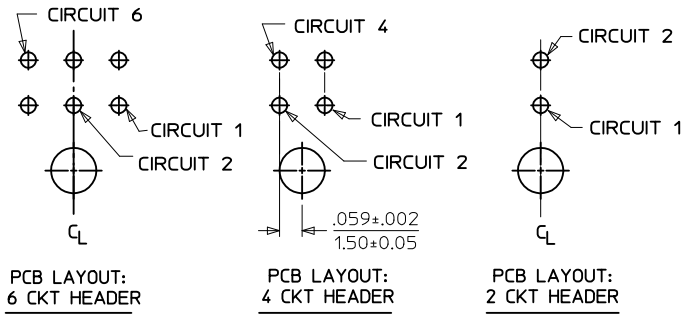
CIRCUIT 6

CIRCUIT 1

CIRCUIT 2

$C_L$

PCB LAYOUT:
6 CKT HEADER

CIRCUIT 4

CIRCUIT 1

CIRCUIT 2

$\frac{.059\pm.002}{1.50\pm0.05}$

PCB LAYOUT:
4 CKT HEADER

CIRCUIT 2

CIRCUIT 1

$C_L$

PCB LAYOUT:
2 CKT HEADER